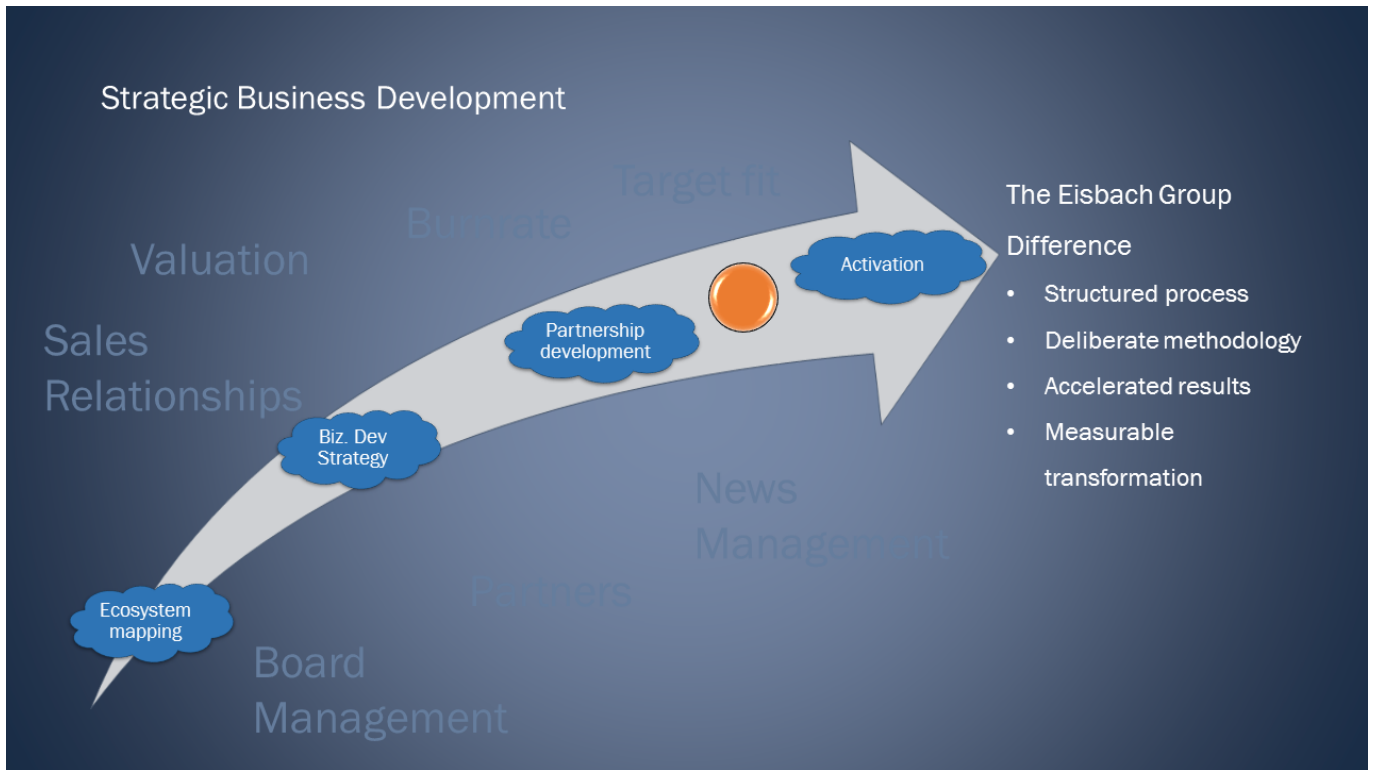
Strategic Business Development

Target fit

Burnrate

Valuation

Sales Relationships

Activation

Partnership development

Biz. Dev Strategy

News Management

Partners

Ecosystem mapping

Board Management

The Eisbach Group Difference

- Structured process
- Deliberate methodology
- Accelerated results
- Measurable transformation